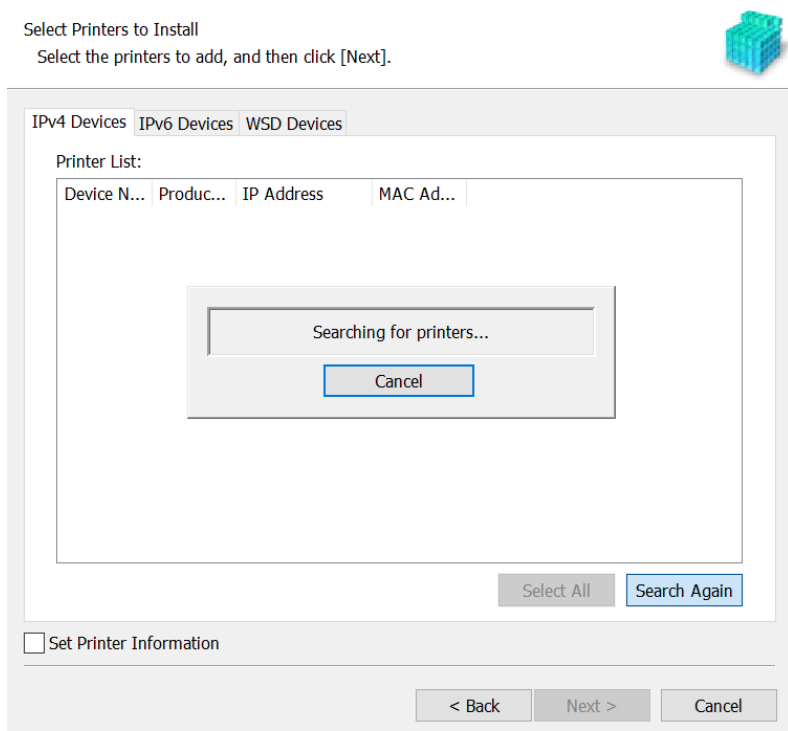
Select Printers to Install
Select the printers to add, and then click [Next].

IPv4 Devices
IPv6 Devices
WSD Devices

Printer List:

| Device N... | Produc... | IP Address | MAC Ad... |
|---|---|---|---|

Searching for printers...

Cancel

Select All
Search Again

Set Printer Information

< Back
Next >
Cancel